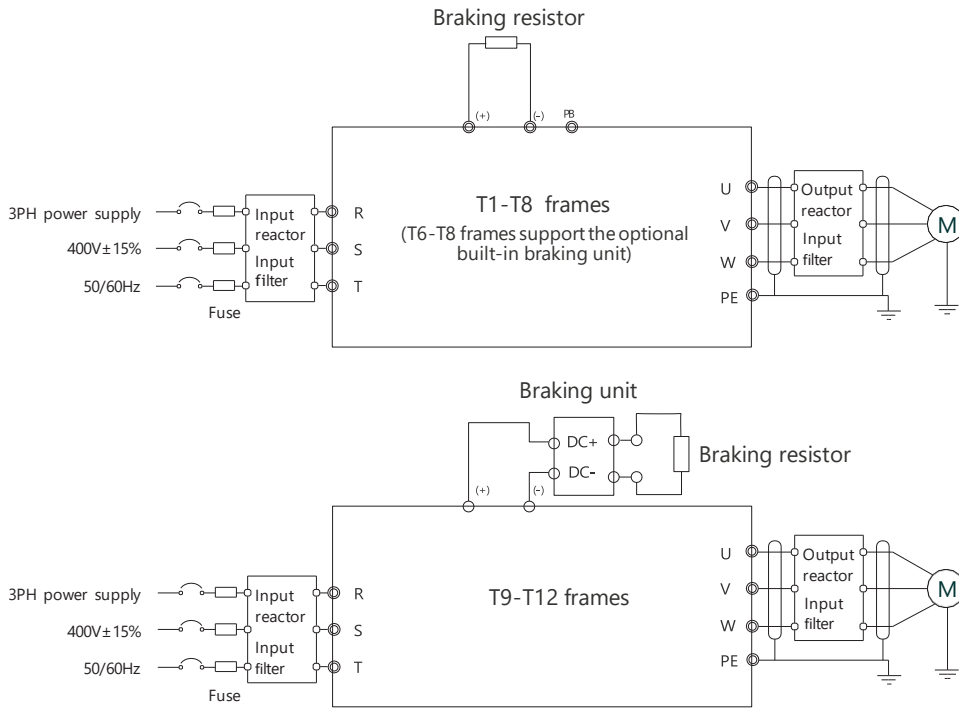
Braking resistor

(+)
(-)
PB

3PH power supply
400V±15%
50/60Hz
Fuse

Input reactor
Input filter

R
S
T

T1-T8 frames
(T6-T8 frames support the optional built-in braking unit)

U
V
W
PE

Output reactor
Input filter

M

Braking unit

DC+
DC-

Braking resistor

(+)
(-)

3PH power supply
400V±15%
50/60Hz
Fuse

Input reactor
Input filter

R
S
T

T9-T12 frames

U
V
W
PE

Output reactor
Input filter

M